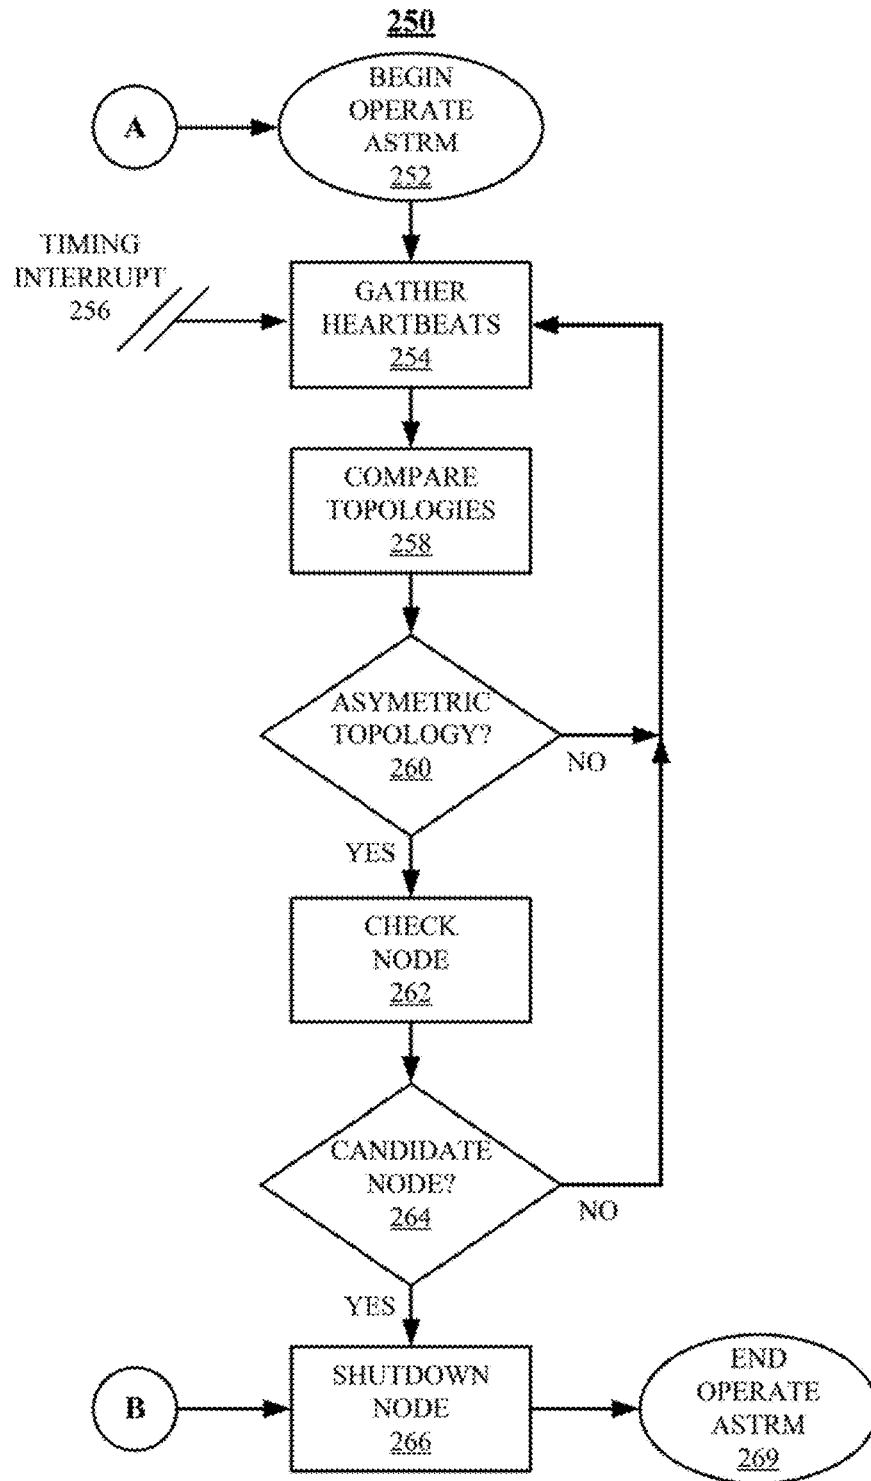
250

A

BEGIN OPERATE ASTRM 252

TIMING INTERRUPT 256

GATHER HEARTBEATS 254

COMPARE TOPOLOGIES 258

ASYMETRIC TOPOLOGY? 260

NO

YES

CHECK NODE 262

CANDIDATE NODE? 264

NO

YES

B

SHUTDOWN NODE 266

END OPERATE ASTRM 269